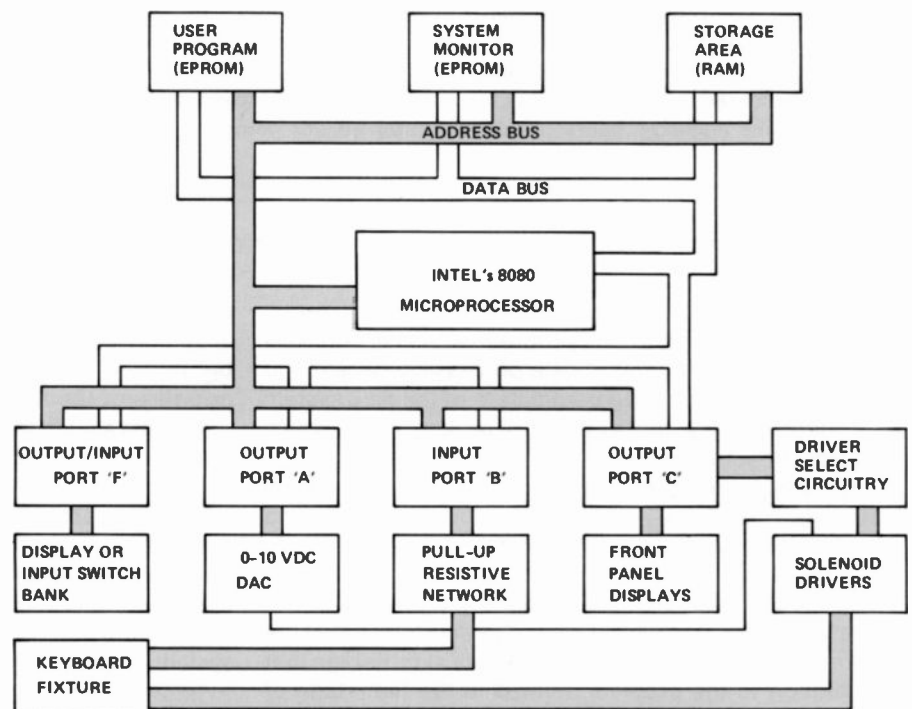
USER PROGRAM (EPROM)

SYSTEM MONITOR (EPROM)

STORAGE AREA (RAM)

ADDRESS BUS

DATA BUS

INTEL's 8080 MICROPROCESSOR

OUTPUT/INPUT PORT 'F'

OUTPUT PORT 'A'

INPUT PORT 'B'

OUTPUT PORT 'C'

DRIVER SELECT CIRCUITRY

DISPLAY OR INPUT SWITCH BANK

0-10 VDC DAC

PULL-UP RESISTIVE NETWORK

FRONT PANEL DISPLAYS

SOLENOID DRIVERS

KEYBOARD FIXTURE